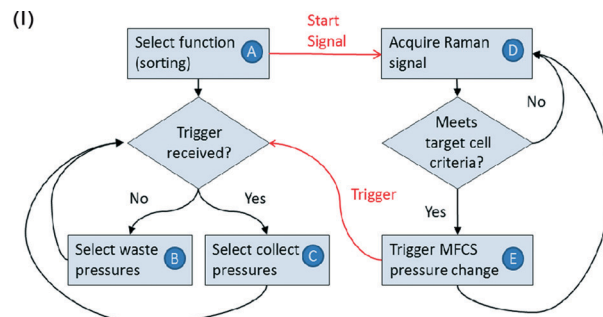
(I)

Select function (sorting) A

Start Signal

Acquire Raman signal D

Trigger received?

Meets target cell criteria?

No

No

Yes

Trigger

Yes

Select waste pressures B

Select collect pressures C

Trigger MFCS pressure change E